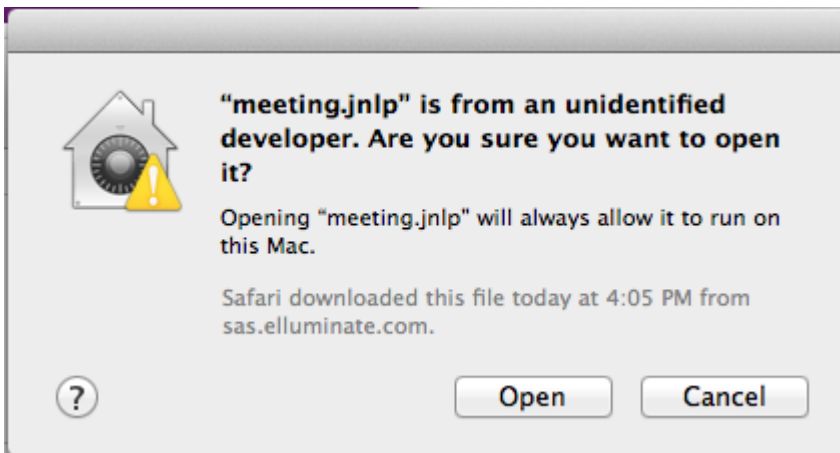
"meeting.jnlp" is from an unidentified developer. Are you sure you want to open it?

Opening "meeting.jnlp" will always allow it to run on this Mac.

Safari downloaded this file today at 4:05 PM from sas.elluminate.com.

?

Open

Cancel